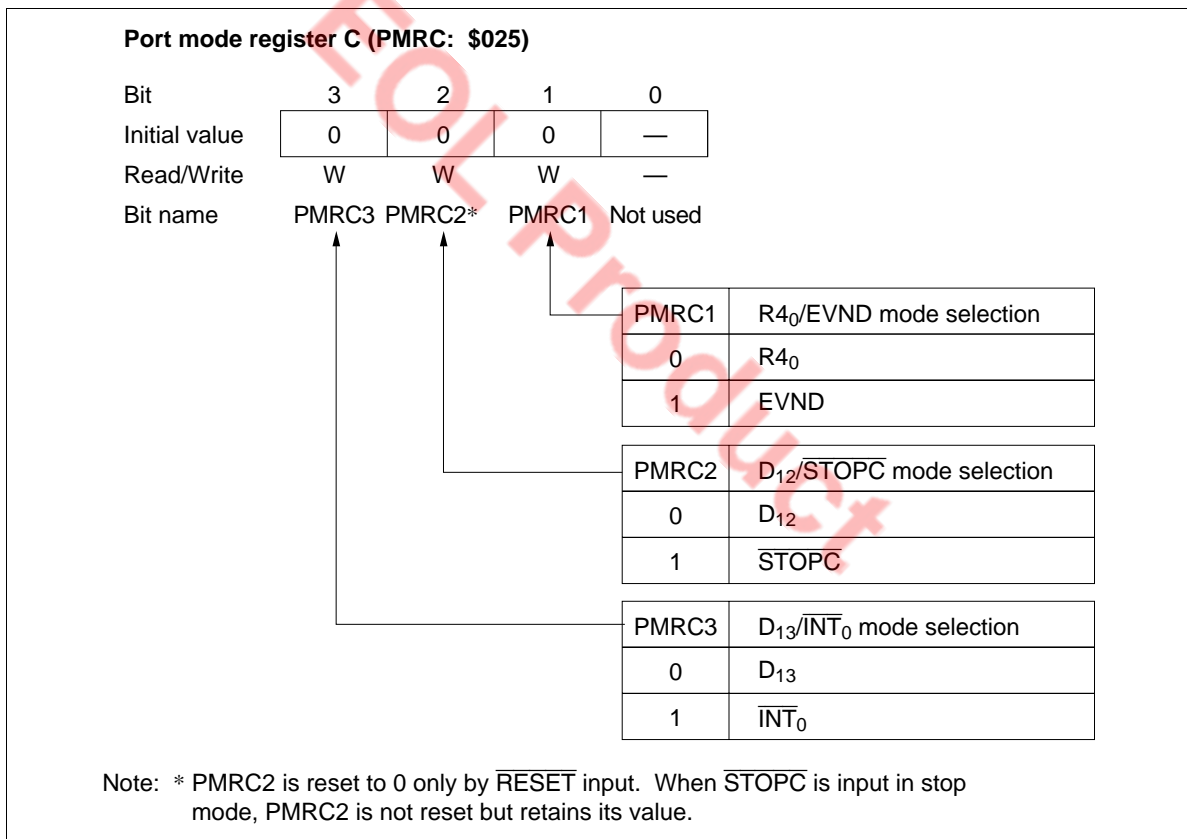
Port mode register C (PMRC: \$025)

| Bit | 3 | 2 | 1 | 0 |
|---|---|---|---|---|
| Initial value | 0 | 0 | 0 | — |
| Read/Write | W | W | W | — |
| Bit name | PMRC3 | PMRC2* | PMRC1 | Not used |

| PMRC1 | $R4_0$/EVND mode selection |
|---|---|
| 0 | $R4_0$ |
| 1 | EVND |

| PMRC2 | $D_{12}/\overline{STOPC}$ mode selection |
|---|---|
| 0 | $D_{12}$ |
| 1 | $\overline{STOPC}$ |

| PMRC3 | $D_{13}/\overline{INT}_0$ mode selection |
|---|---|
| 0 | $D_{13}$ |
| 1 | $\overline{INT}_0$ |

Note: * PMRC2 is reset to 0 only by $\overline{RESET}$ input. When $\overline{STOPC}$ is input in stop mode, PMRC2 is not reset but retains its value.

For Product